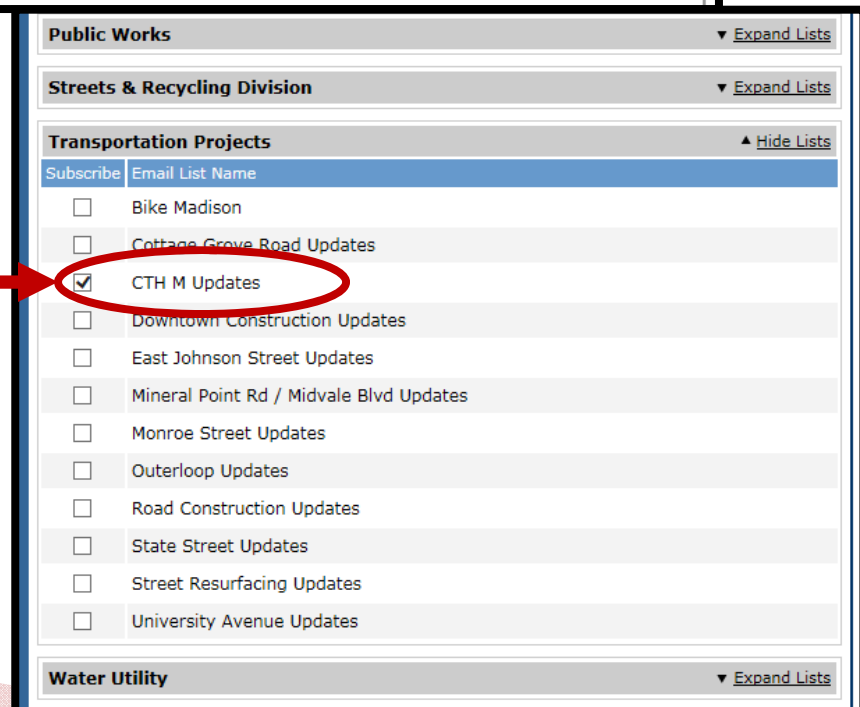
Public Works ▼ Expand Lists

Streets & Recycling Division ▼ Expand Lists

Transportation Projects ▲ Hide Lists

| Subscribe | Email List Name |
|---|---|
| ☐ | Bike Madison |
| ☐ | Cottage Grove Road Updates |
| ☑ | CTH M Updates |
| ☐ | Downtown Construction Updates |
| ☐ | East Johnson Street Updates |
| ☐ | Mineral Point Rd / Midvale Blvd Updates |
| ☐ | Monroe Street Updates |
| ☐ | Outerloop Updates |
| ☐ | Road Construction Updates |
| ☐ | State Street Updates |
| ☐ | Street Resurfacing Updates |
| ☐ | University Avenue Updates |

Water Utility ▼ Expand Lists